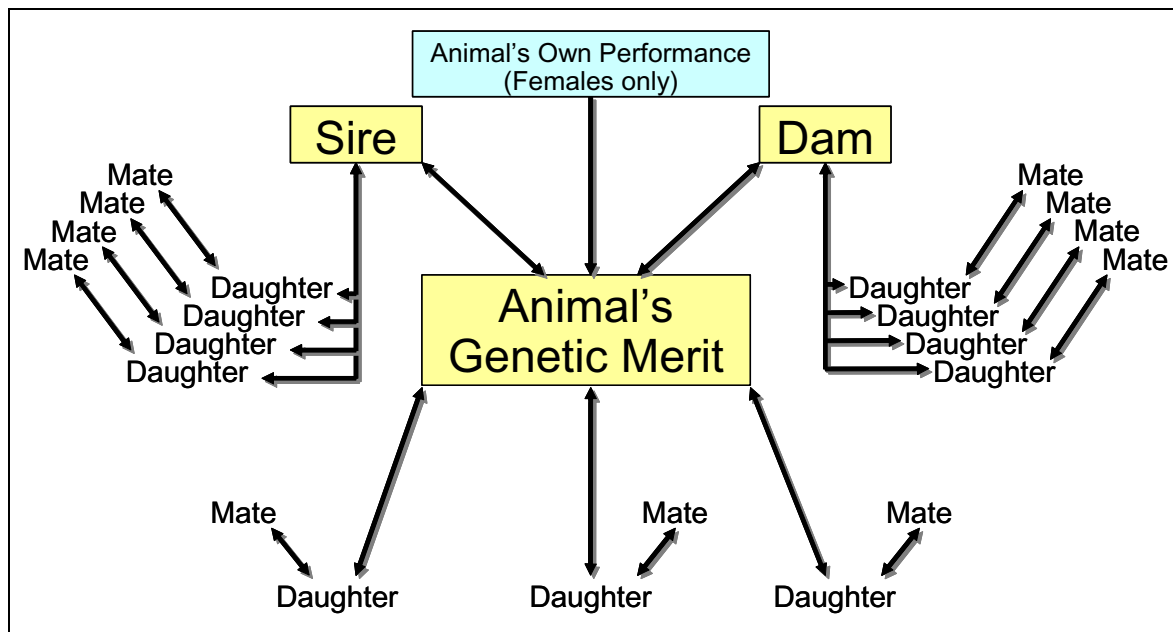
Animal's Own Performance
(Females only)

Sire

Dam

Mate
Mate
Mate
Mate

Daughter
Daughter
Daughter
Daughter

Animal's
Genetic Merit

Mate
Mate
Mate
Mate

Daughter
Daughter
Daughter
Daughter

Mate
Daughter

Mate
Daughter

Mate
Daughter